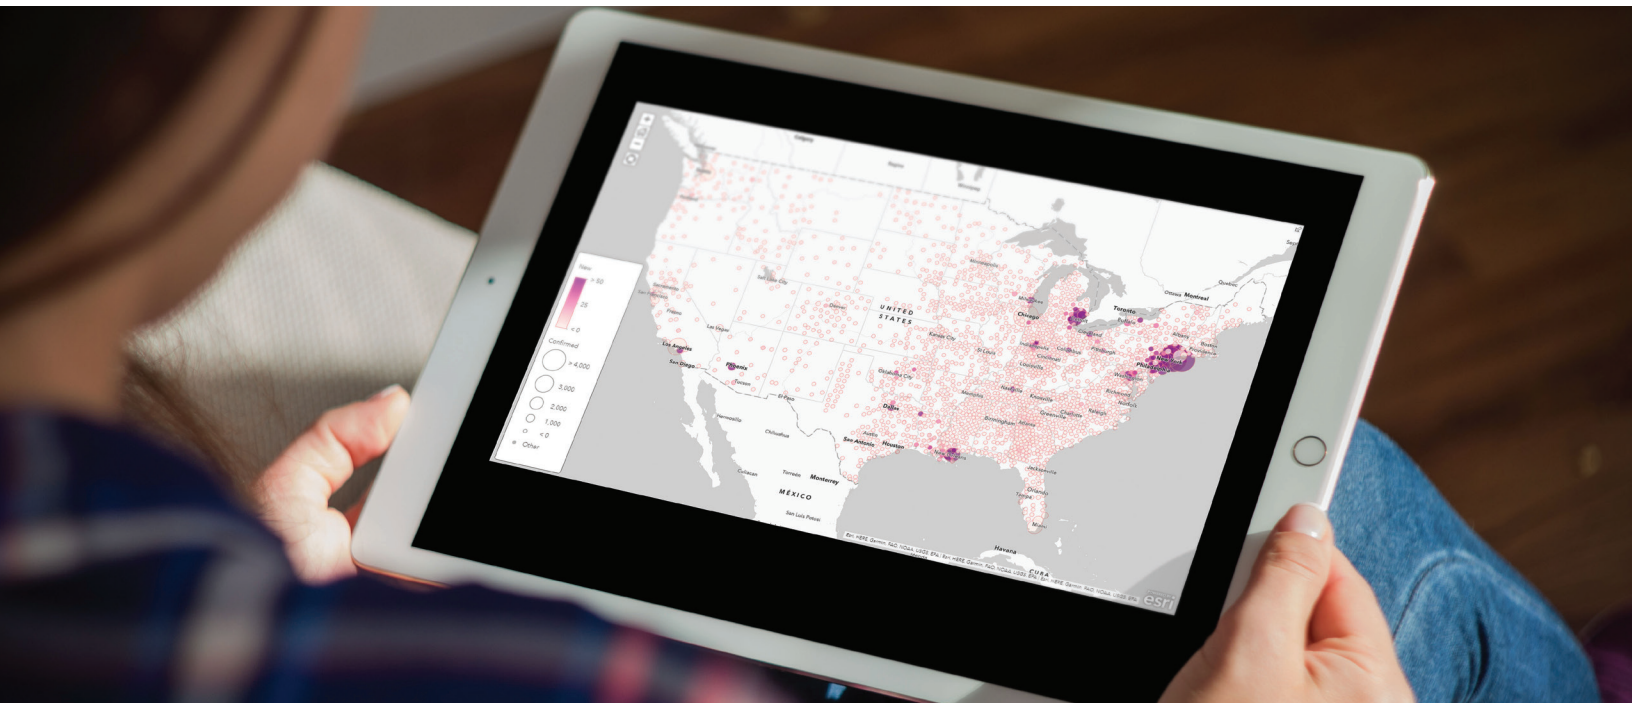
New
> 50
25
< 0
Confirmed
> 4,000
3,000
2,000
1,000
< 0
Other

Calgary
Regina
Winnipeg
UNITED STATES
Los Angeles
San Diego
Las Vegas
Phoenix
Tucson
El Paso
Denver
Salt Lake City
Kansas City
Oklahoma City
Dallas
Austin
San Antonio
Houston
New Orleans
Chicago
Milwaukee
Detroit
Toronto
Ottawa
Montreal
Quebec
Buffalo
Philadelphia
St. Louis
Louisville
Cincinnati
Columbus
Pittsburgh
Nashville
Memphis
Birmingham
Atlanta
Charlotte
Raleigh
Richmond
Jacksonville
Orlando
Tampa
Miami
Havana
CUBA
MÉXICO
Monterrey
Chihuahua
Hermosillo
Culiacan
Torreon
San Luis Potosi
Esri, HERE, Garmin, FAO, NOAA, USGS, EPA | Esri, HERE, Garmin, FAO, NOAA, USGS, EPA | Esri, HERE, Garmin, FAO, NOAA, USGS, EPA
esri